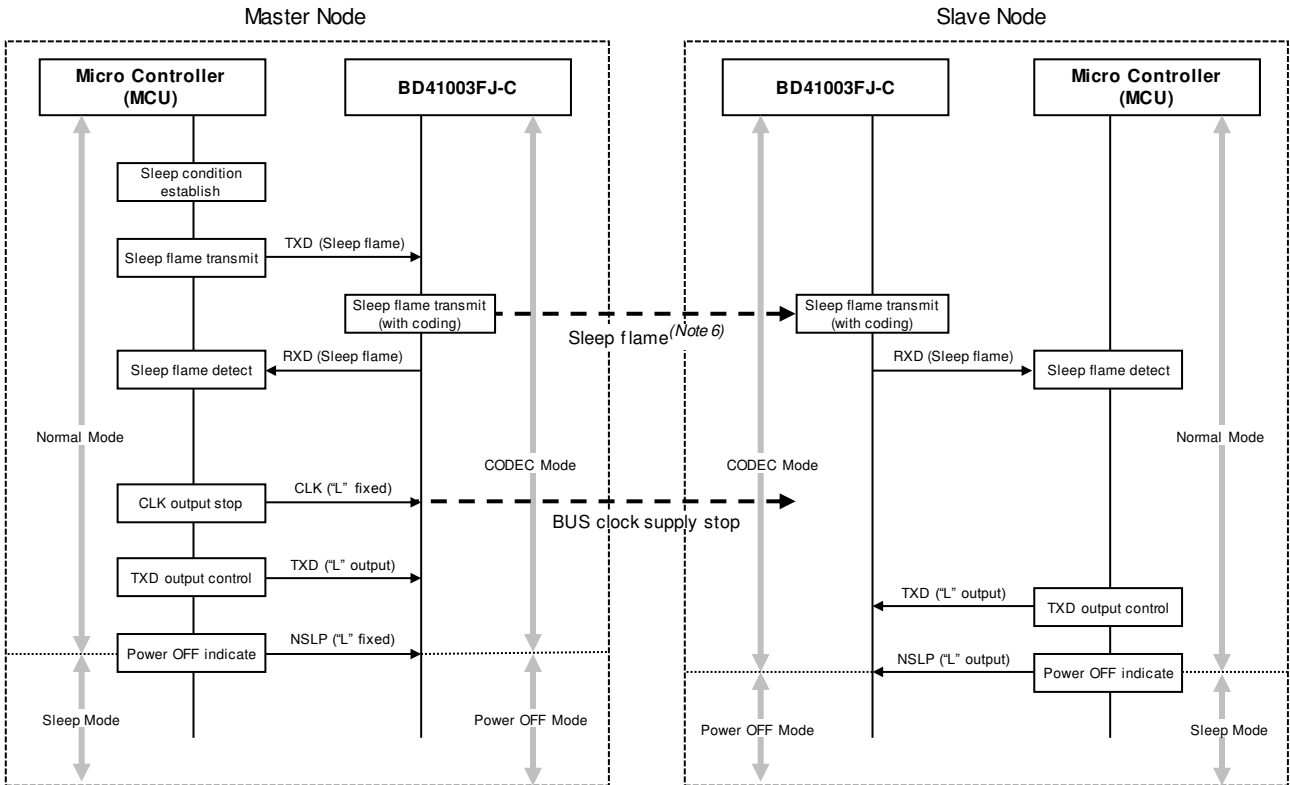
Master Node

Micro Controller (MCU)

BD41003FJ-C

Sleep condition establish

TXD (Sleep flame)

Sleep flame transmit

Sleep flame transmit (with coding)

RXD (Sleep flame)

Sleep flame detect

Normal Mode

CODEC Mode

CLK ("L" fixed)

CLK output stop

TXD ("L" output)

TXD output control

NSLP ("L" fixed)

Power OFF indicate

Sleep Mode

Power OFF Mode

Sleep flame$^{(Note 6)}$

BUS clock supply stop

Slave Node

BD41003FJ-C

Micro Controller (MCU)

Sleep flame transmit (with coding)

RXD (Sleep flame)

Sleep flame detect

CODEC Mode

Normal Mode

TXD ("L" output)

TXD output control

NSLP ("L" output)

Power OFF indicate

Power OFF Mode

Sleep Mode